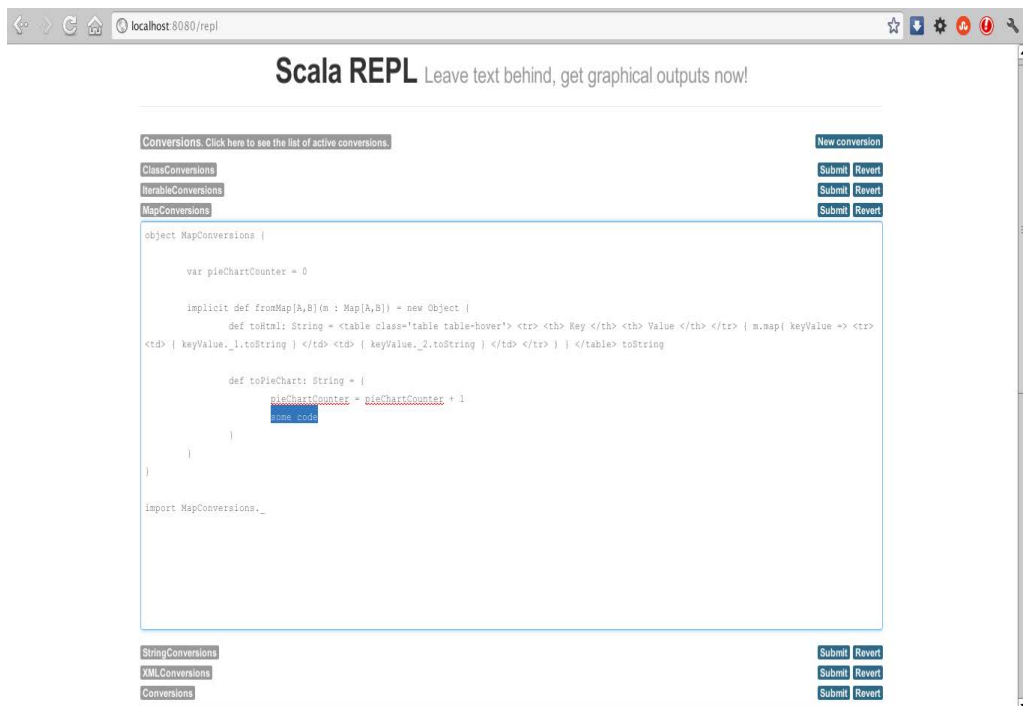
localhost:8080/repl

Scala REPL Leave text behind, get graphical outputs now!

Conversions. Click here to see the list of active conversions.

New conversion

ClassConversions

Submit Revert

IterableConversions

Submit Revert

MapConversions

Submit Revert

object MapConversions {

var pieChartCounter = 0

implicit def fromMap[A,B](m : Map[A,B]) = new Object {
def toHtml: String = <table class='table table-hover'> <tr> <th> Key </th> <th> Value </th> </tr> { m.map( keyValue => <tr> <td> { keyValue._1.toString } </td> <td> { keyValue._2.toString } </td> </tr> ) } </table> toString

def toPieChart: String = {
pieChartCounter = pieChartCounter + 1
some code
}
}
}

import MapConversions._

StringConversions

Submit Revert

XMLConversions

Submit Revert

Conversions

Submit Revert